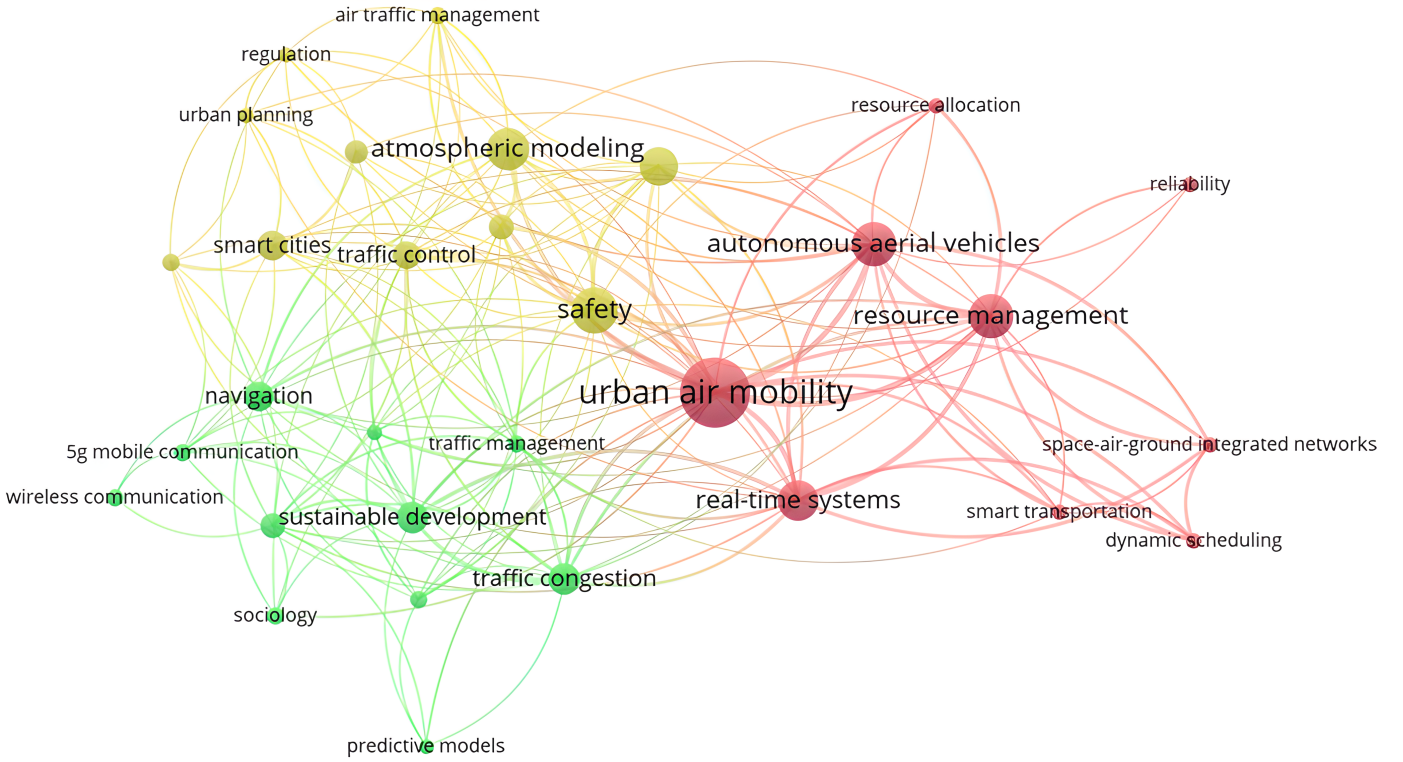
air traffic management
regulation
urban planning
atmospheric modeling
resource allocation
reliability
smart cities
traffic control
autonomous aerial vehicles
safety
resource management
navigation
urban air mobility
5g mobile communication
traffic management
space-air-ground integrated networks
wireless communication
real-time systems
sustainable development
smart transportation
dynamic scheduling
traffic congestion
sociology
predictive models